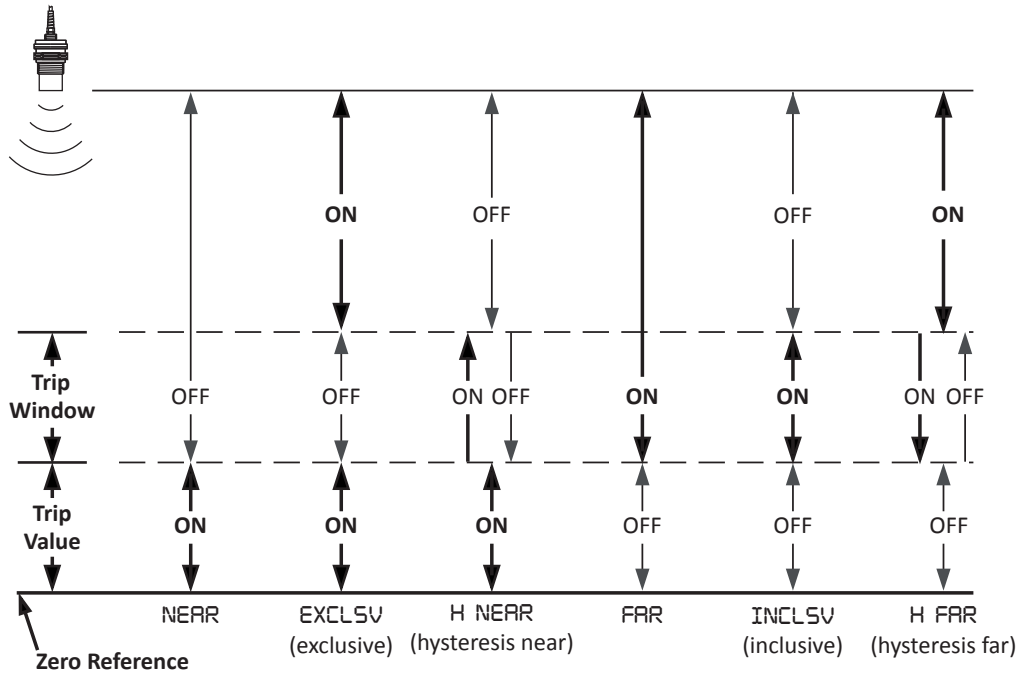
ON OFF ON OFF ON

Trip Window

OFF OFF ON OFF ON ON ON OFF

Trip Value

ON ON ON OFF OFF OFF

NEAR EXCLSV (exclusive) H NEAR (hysteresis near) FAR INCLSV (inclusive) H FAR (hysteresis far)

Zero Reference